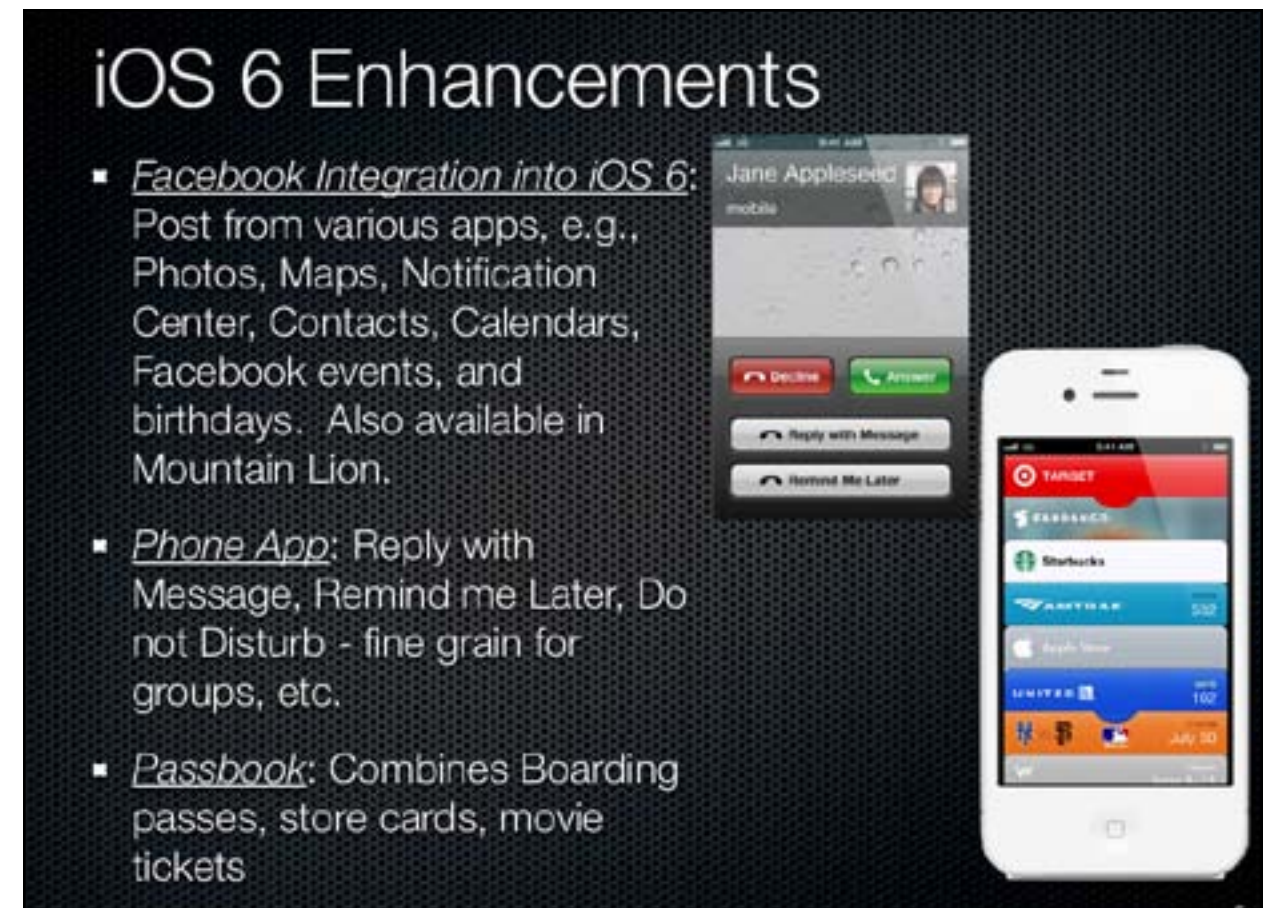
iOS 6 Enhancements

- Facebook Integration into iOS 6: Post from various apps, e.g., Photos, Maps, Notification Center, Contacts, Calendars, Facebook events, and birthdays. Also available in Mountain Lion.

- Phone App: Reply with Message, Remind me Later, Do not Disturb - fine grain for groups, etc.

- Passbook: Combines Boarding passes, store cards, movie tickets

Jane Appleseed
mobile
Decline
Answer
Reply with Message
Remind Me Later

TARGET
Starbucks
AMTRAK
UNITED
July 30